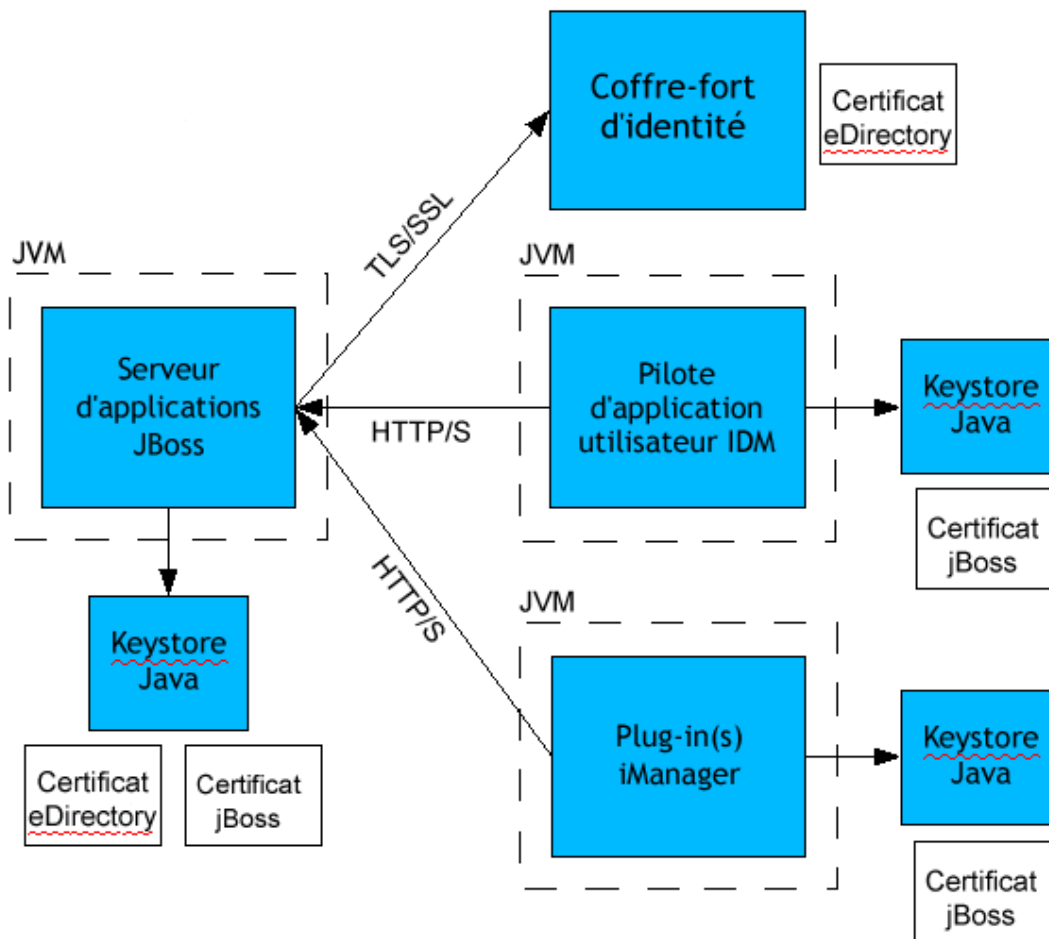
Coffre-fort d'identité

Certificat eDirectory

TLS/SSL

JVM

JVM

Serveur d'applications JBoss

HTTP/S

Pilote d'application utilisateur IDM

Keystore Java

Certificat jBoss

HTTP/S

JVM

Keystore Java

Certificat eDirectory

Certificat jBoss

Plug-in(s) iManager

Keystore Java

Certificat jBoss